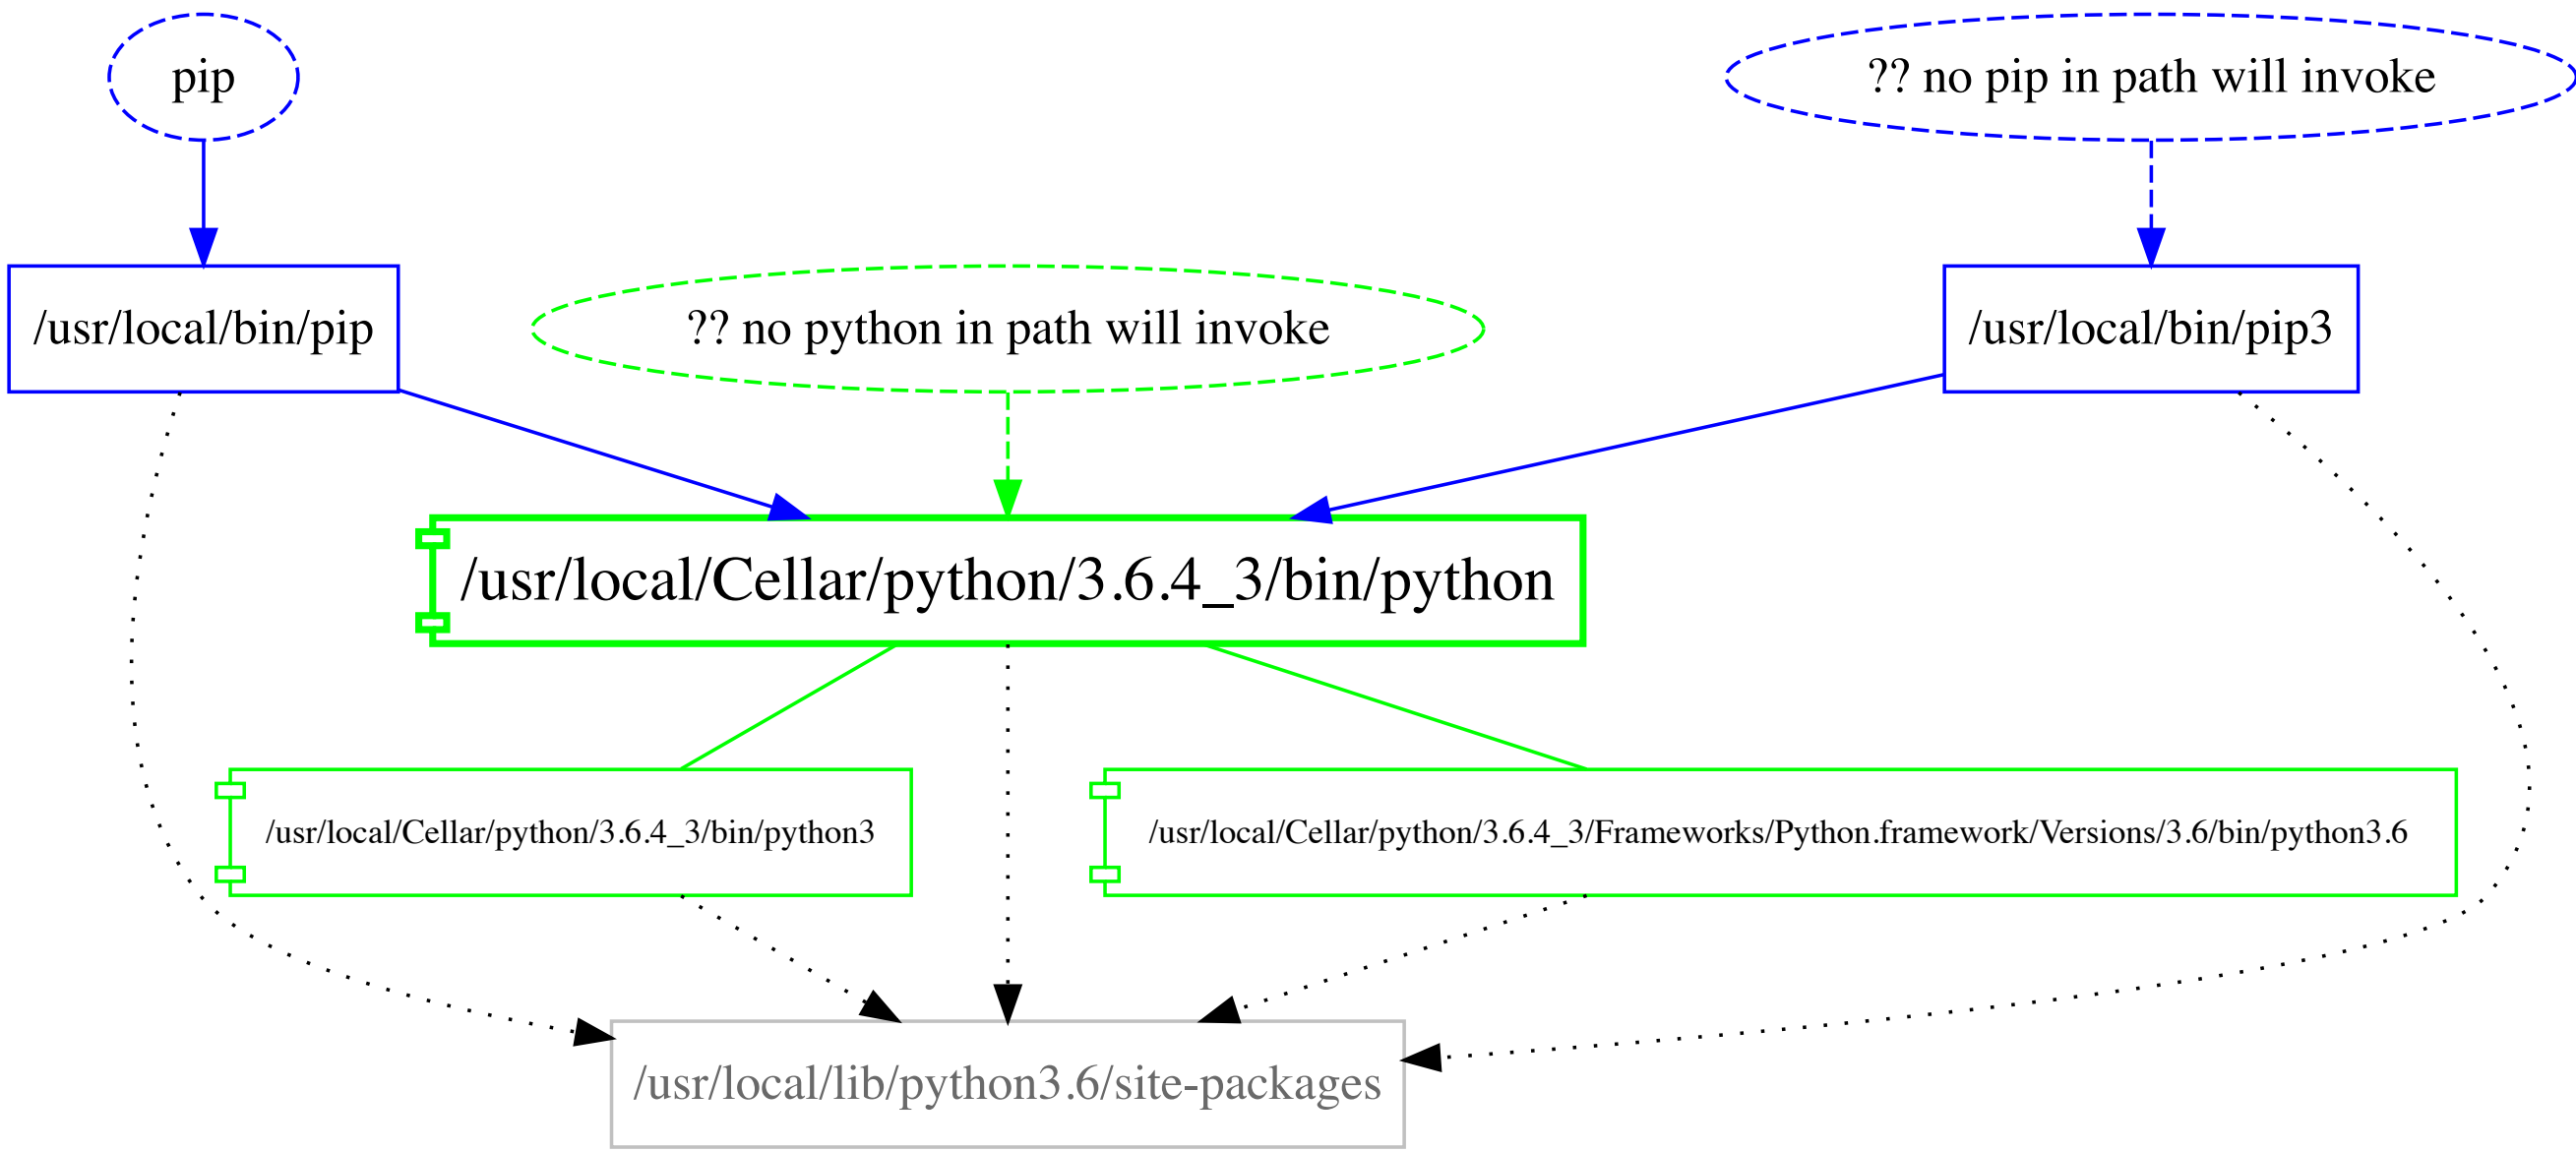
pip

?? no pip in path will invoke

/usr/local/bin/pip

?? no python in path will invoke

/usr/local/bin/pip3

/usr/local/Cellar/python/3.6.4_3/bin/python

/usr/local/Cellar/python/3.6.4_3/bin/python3

/usr/local/Cellar/python/3.6.4_3/Frameworks/Python.framework/Versions/3.6/bin/python3.6

/usr/local/lib/python3.6/site-packages